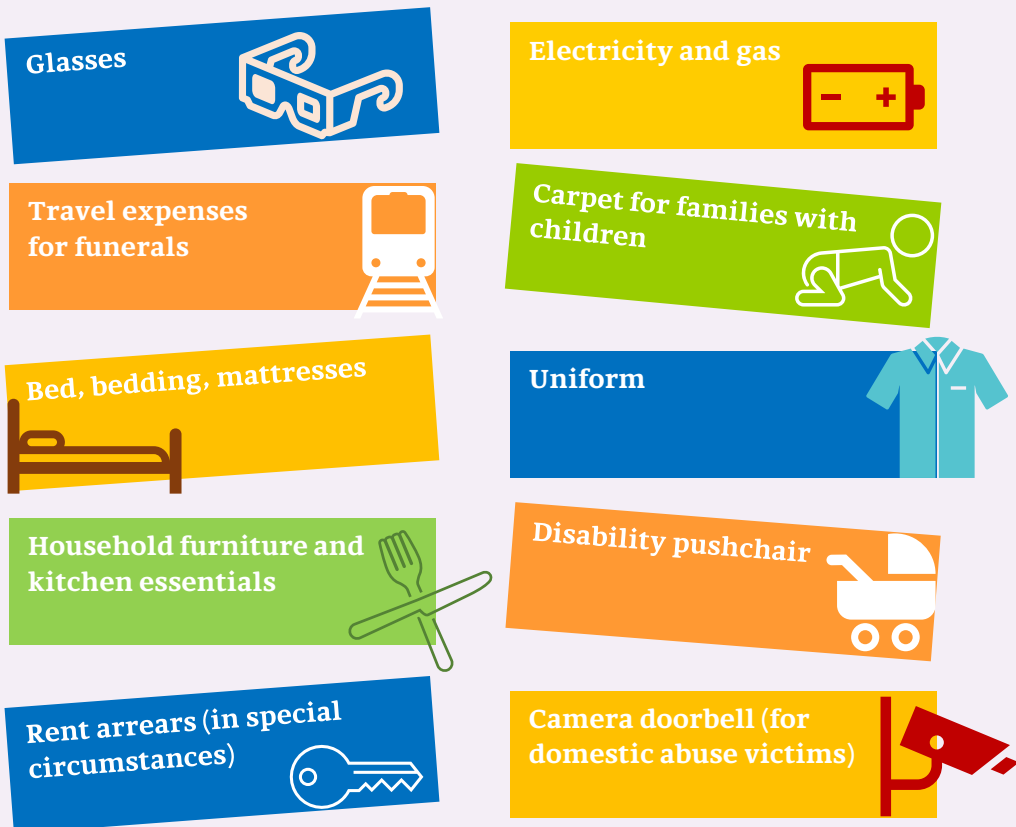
Glasses

Electricity and gas

Travel expenses for funerals

Carpet for families with children

Bed, bedding, mattresses

Uniform

Household furniture and kitchen essentials

Disability pushchair

Rent arrears (in special circumstances)

Camera doorbell (for domestic abuse victims)